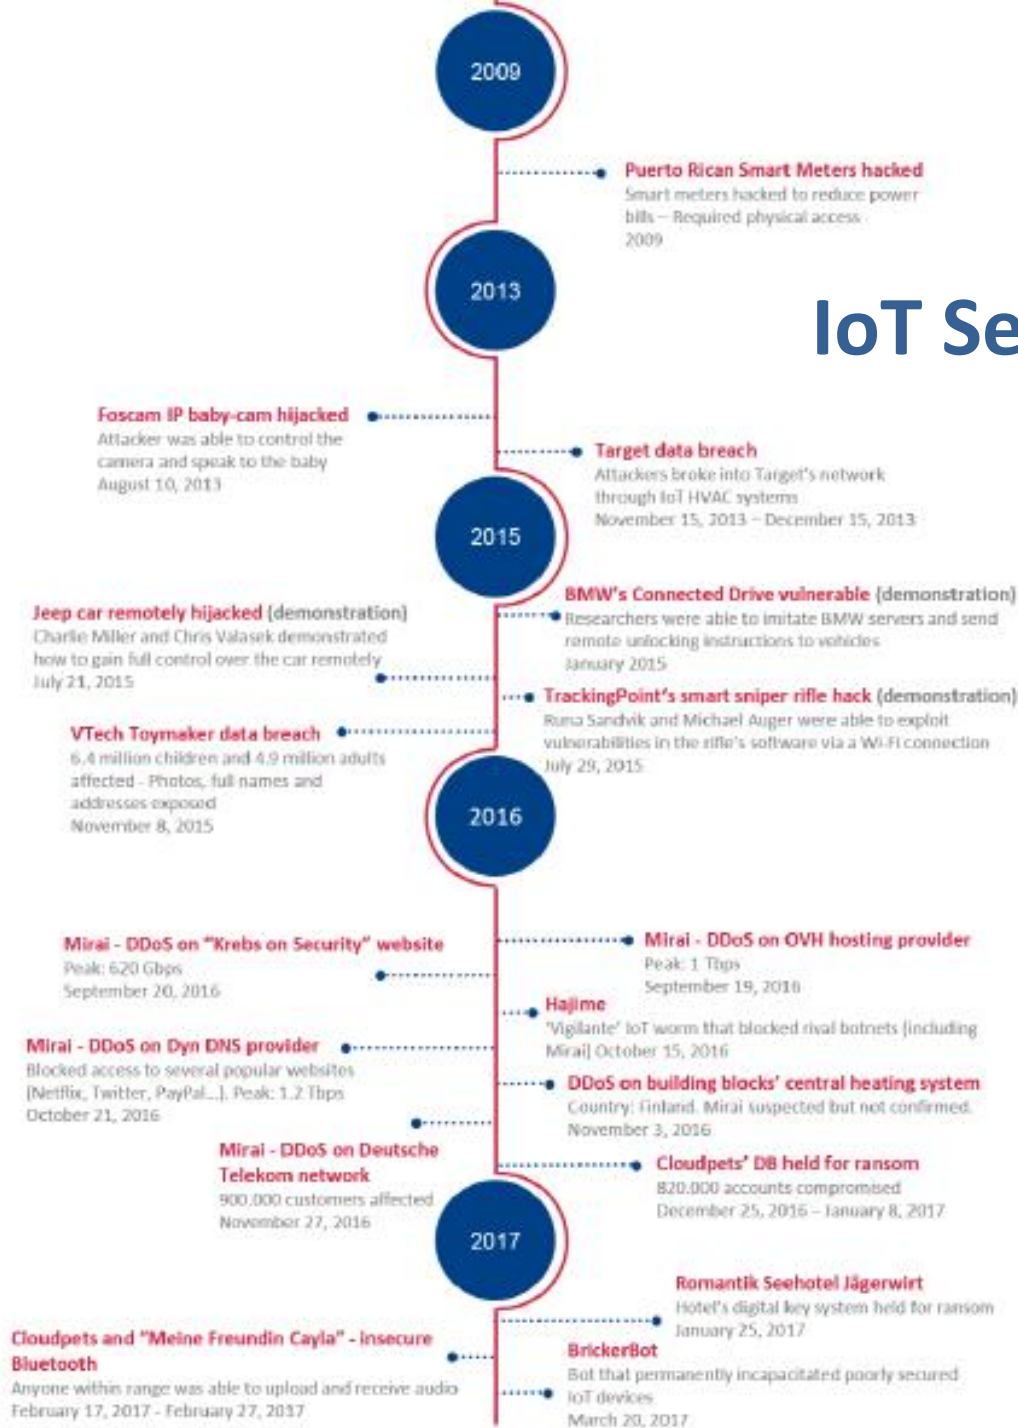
2009

Puerto Rican Smart Meters hacked
Smart meters hacked to reduce power bills – Required physical access
2009

2013

IoT Se

Foscam IP baby-cam hijacked
Attacker was able to control the camera and speak to the baby
August 10, 2013

Target data breach
Attackers broke into Target's network through IoT HVAC systems
November 15, 2013 – December 15, 2013

2015

BMW's Connected Drive vulnerable (demonstration)
Researchers were able to imitate BMW servers and send remote unlocking instructions to vehicles
January 2015

Jeep car remotely hijacked (demonstration)
Charlie Miller and Chris Valasek demonstrated how to gain full control over the car remotely
July 21, 2015

TrackingPoint's smart sniper rifle hack (demonstration)
Runa Sandvik and Michael Auger were able to exploit vulnerabilities in the rifle's software via a Wi-Fi connection
July 29, 2015

VTech Toymaker data breach
6.4 million children and 4.9 million adults affected - Photos, full names and addresses exposed
November 8, 2015

2016

Mirai - DDoS on "Krebs on Security" website
Peak: 620 Gbps
September 20, 2016

Mirai - DDoS on OVH hosting provider
Peak: 1 Tbps
September 19, 2016

Hajime
'Vigilante' IoT worm that blocked rival botnets (including Mirai) October 15, 2016

Mirai - DDoS on Dyn DNS provider
Blocked access to several popular websites (Netflix, Twitter, PayPal...). Peak: 1.2 Tbps
October 21, 2016

DDoS on building blocks' central heating system
Country: Finland. Mirai suspected but not confirmed.
November 3, 2016

Mirai - DDoS on Deutsche Telekom network
900.000 customers affected
November 27, 2016

Cloudpets' DB held for ransom
820.000 accounts compromised
December 25, 2016 – January 8, 2017

2017

Romantik Seehotel Jägerwirt
Hotel's digital key system held for ransom
January 25, 2017

Cloudpets and "Meine Freundin Cayla" - insecure Bluetooth
Anyone within range was able to upload and receive audio
February 17, 2017 - February 27, 2017

BrickerBot
Bot that permanently incapacitated poorly secured IoT devices
March 20, 2017